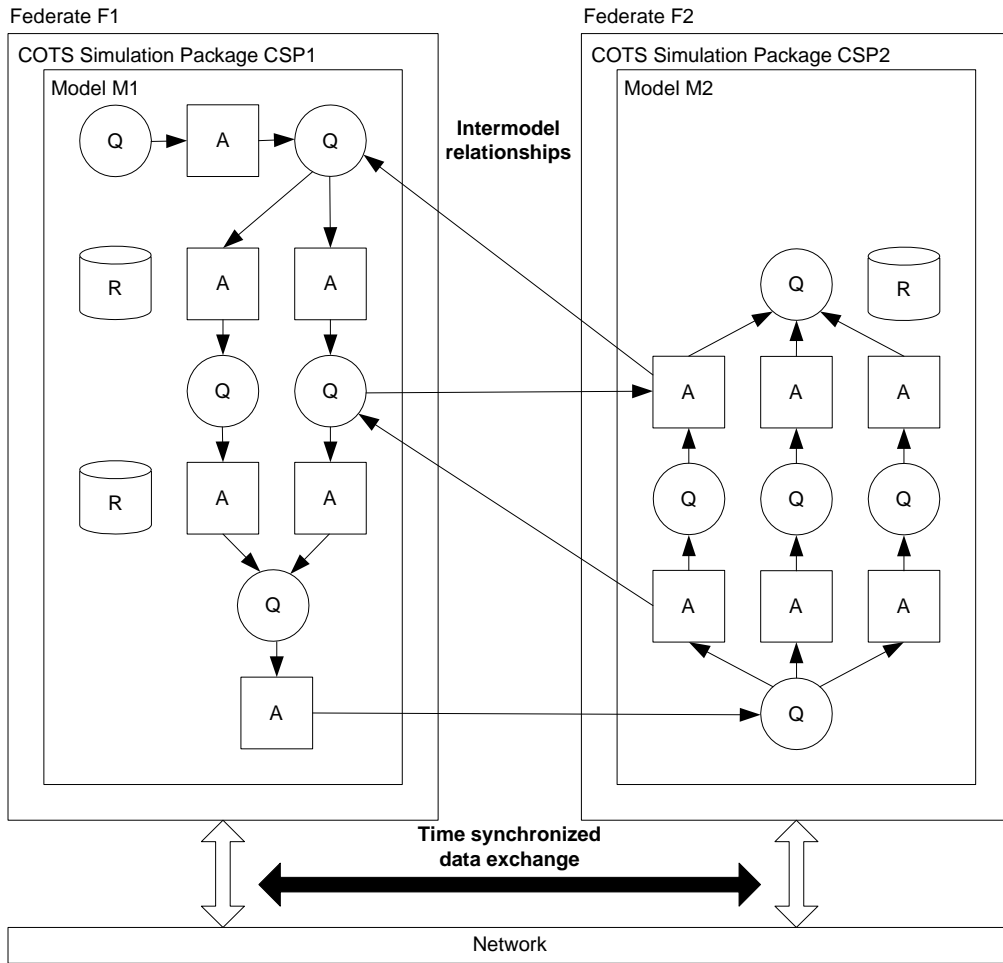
Federate F1

COTS Simulation Package CSP1

Model M1

Q

A

Q

R

A

A

Q

Q

R

A

A

Q

A

Intermodel relationships

Federate F2

COTS Simulation Package CSP2

Model M2

Q

R

A

A

A

Q

Q

Q

A

A

A

Q

Time synchronized data exchange

Network